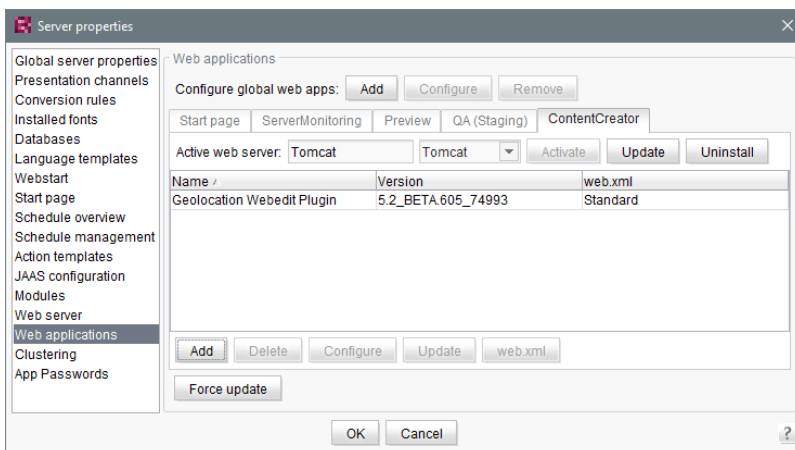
Server properties

Global server properties
Presentation channels
Conversion rules
Installed fonts
Databases
Language templates
Webstart
Start page
Schedule overview
Schedule management
Action templates
JAAS configuration
Modules
Web server
Web applications
Clustering
App Passwords

Web applications

Configure global web apps: Add Configure Remove

Start page ServerMonitoring Preview QA (Staging) ContentCreator

Active web server: Tomcat Tomcat Activate Update Uninstall

| Name | Version | web.xml |
|---|---|---|
| Geolocation Webedit Plugin | 5.2_BETA.605_74993 | Standard |

Add Delete Configure Update web.xml

Force update

OK Cancel

?